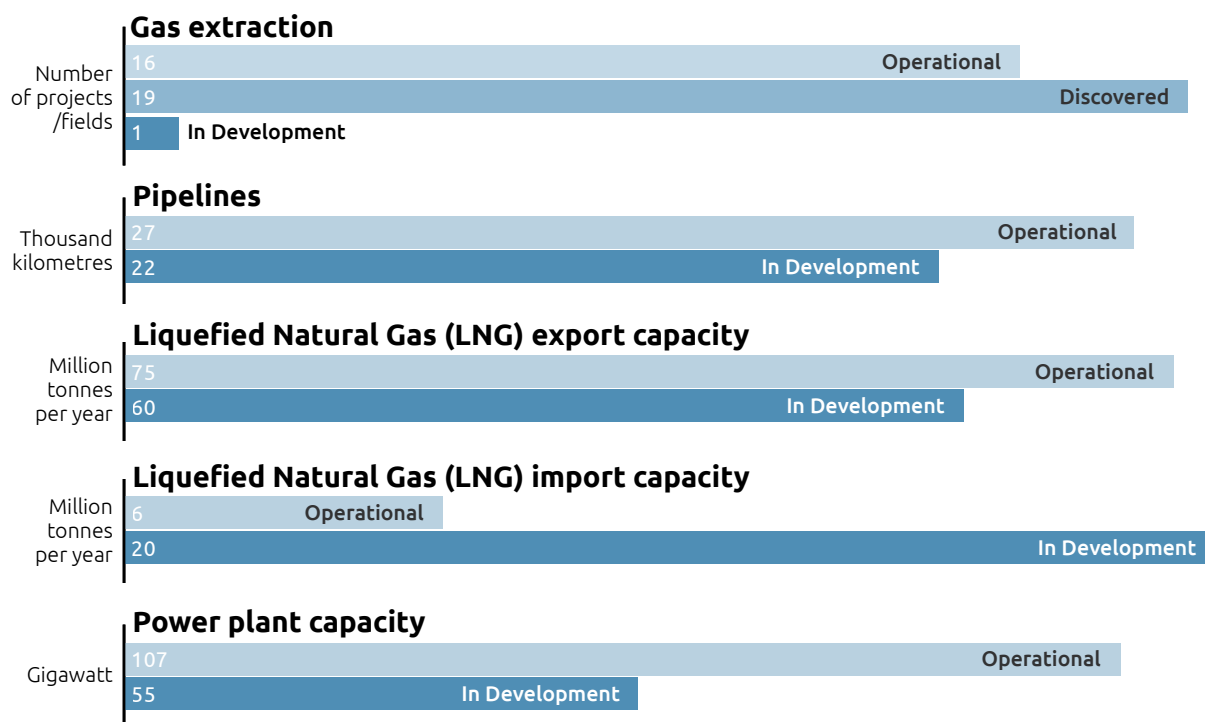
Gas extraction

Number of projects /fields

16 Operational

19 Discovered

1 In Development

Pipelines

Thousand kilometres

27 Operational

22 In Development

Liquefied Natural Gas (LNG) export capacity

Million tonnes per year

75 Operational

60 In Development

Liquefied Natural Gas (LNG) import capacity

Million tonnes per year

6 Operational

20 In Development

Power plant capacity

Gigawatt

107 Operational

55 In Development